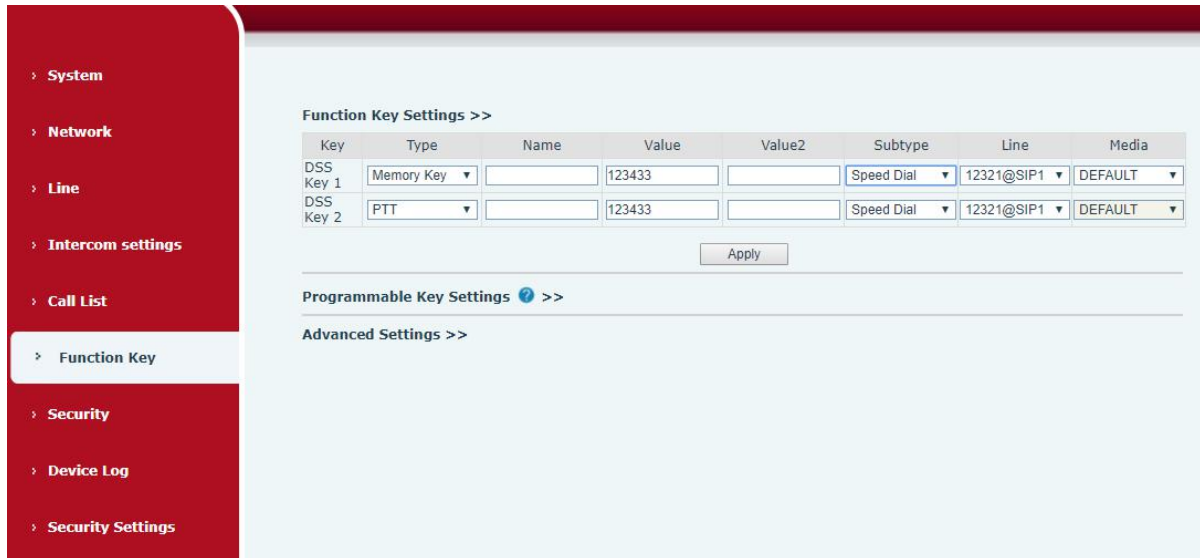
› System

› Network

› Line

› Intercom settings

› Call List

› Function Key

› Security

› Device Log

› Security Settings

Function Key Settings >>

| Key | Type | Name | Value | Value2 | Subtype | Line | Media |
|---|---|---|---|---|---|---|---|
| DSS Key 1 | Memory Key ▾ | | 123433 | | Speed Dial ▾ | 12321@SIP1 ▾ | DEFAULT ▾ |
| DSS Key 2 | PTT ▾ | | 123433 | | Speed Dial ▾ | 12321@SIP1 ▾ | DEFAULT ▾ |

Apply

Programmable Key Settings >>

Advanced Settings >>